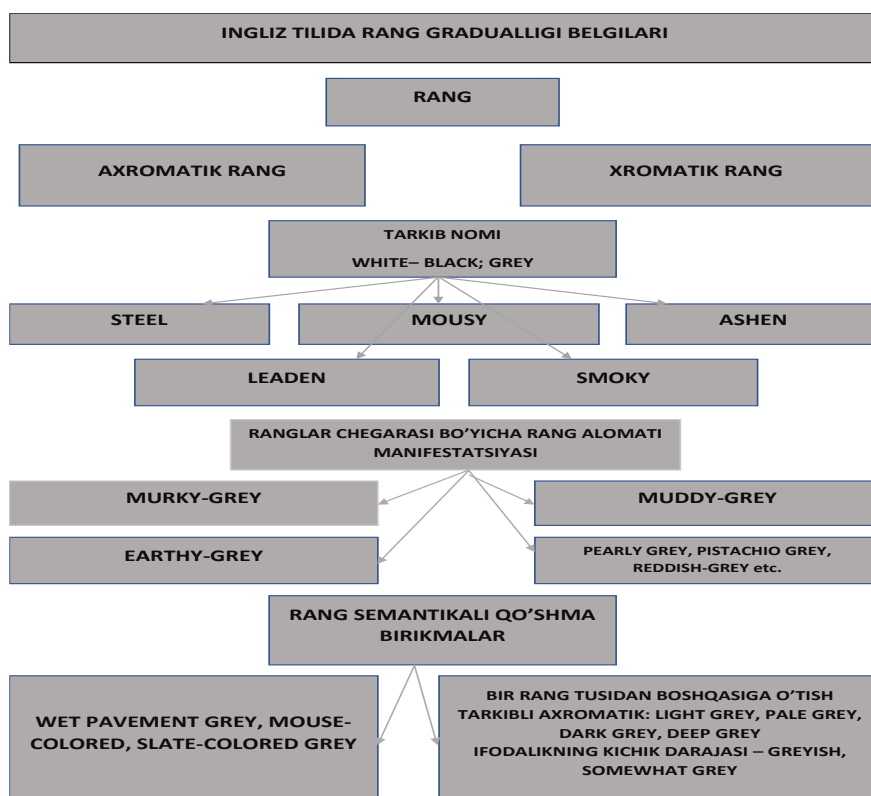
INGLIZ TILIDA RANG GRADUALLIGI BELGILARI

RANG

AXROMATIK RANG

XROMATIK RANG

TARKIB NOMI

WHITE– BLACK; GREY

STEEL

MOUSY

ASHEN

LEADEN

SMOKY

RANGLAR CHEGARASI BO'YICHA RANG ALOMATI MANIFESTATSIYASI

MURKY-GREY

MUDDY-GREY

EARTHY-GREY

PEARLY GREY, PISTACHIO GREY, REDDISH-GREY etc.

RANG SEMANTIKALI QO'SHMA BIRIKMALAR

WET PAVEMENT GREY, MOUSE-COLORED, SLATE-COLORED GREY

BIR RANG TUSIDAN BOSHQASIGA O'TISH TARKIBLI AXROMATIK: LIGHT GREY, PALE GREY, DARK GREY, DEEP GREY
IFODALIKNING KICHIK DARAJASI – GREYISH, SOMEWHAT GREY